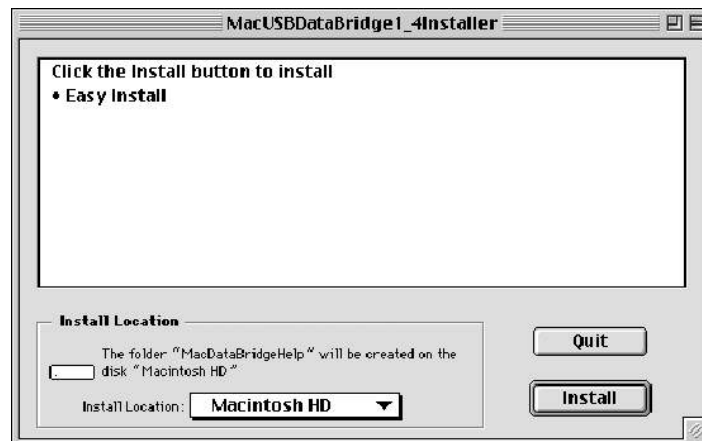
MacUSBDataBridge1_4Installer

Click the Install button to install
• Easy Install

Install Location

The folder "MacDataBridgeHelp" will be created on the disk "Macintosh HD"

Install Location: Macintosh HD

Quit

Install